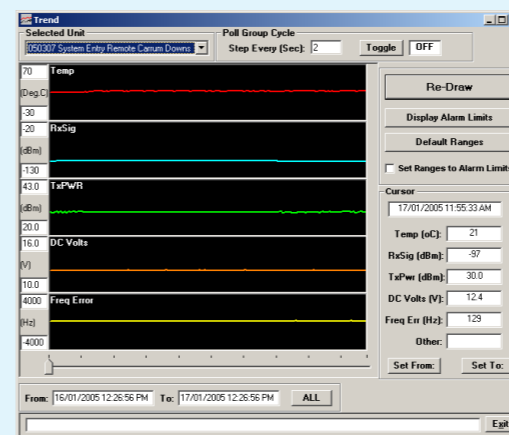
Trend

Selected Unit
050307 System Entry Remote Carrum Downs

Poll Group Cycle
Step Every (Sec): 2
Toggle
OFF

70
(Deg.C)
-30
Temp

-20
(dBm)
-130
RxSig

43.0
(dBm)
20.0
TxPWR

16.0
(V)
10.0
DC Volts

4000
(Hz)
-4000
Freq Error

Re-Draw
Display Alarm Limits
Default Ranges
Set Ranges to Alarm Limits

Cursor
17/01/2005 11:55:33 AM
Temp (oC): 21
RxSig (dBm): -97
TxPwr (dBm): 30.0
DC Volts (V): 12.4
Freq Err (Hz): 129
Other:

Set From:
Set To:

From: 16/01/2005 12:26:56 PM
To: 17/01/2005 12:26:56 PM
ALL

Exit